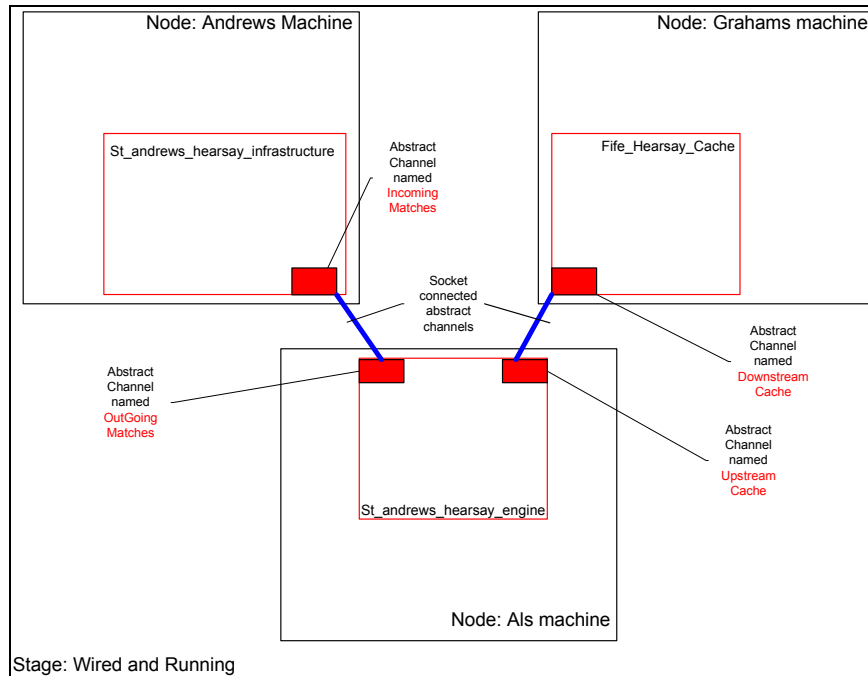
Node: Andrews Machine

Node: Grahams machine

St_andrews_hearsay_infrastructure

Abstract Channel named Incoming Matches

Fife_Hearsay_Cache

Socket connected abstract channels

Abstract Channel named Downstream Cache

Abstract Channel named OutGoing Matches

Abstract Channel named Upstream Cache

St_andrews_hearsay_engine

Node: Als machine

Stage: Wired and Running